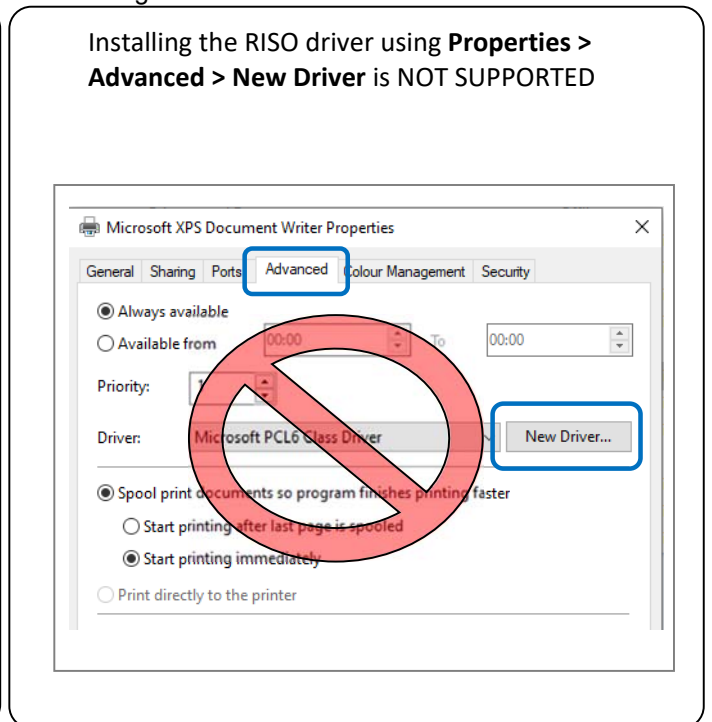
Installing the RISO driver using **Properties > Advanced > New Driver** is NOT SUPPORTED

Microsoft XPS Document Writer Properties

General | Sharing | Ports | Advanced | Colour Management | Security

Always available

Available from 00:00 To 00:00

Priority: 1

Driver: Microsoft PCL6 Class Driver

New Driver...

Spool print documents so program finishes printing faster

Start printing after last page is spooled

Start printing immediately

Print directly to the printer